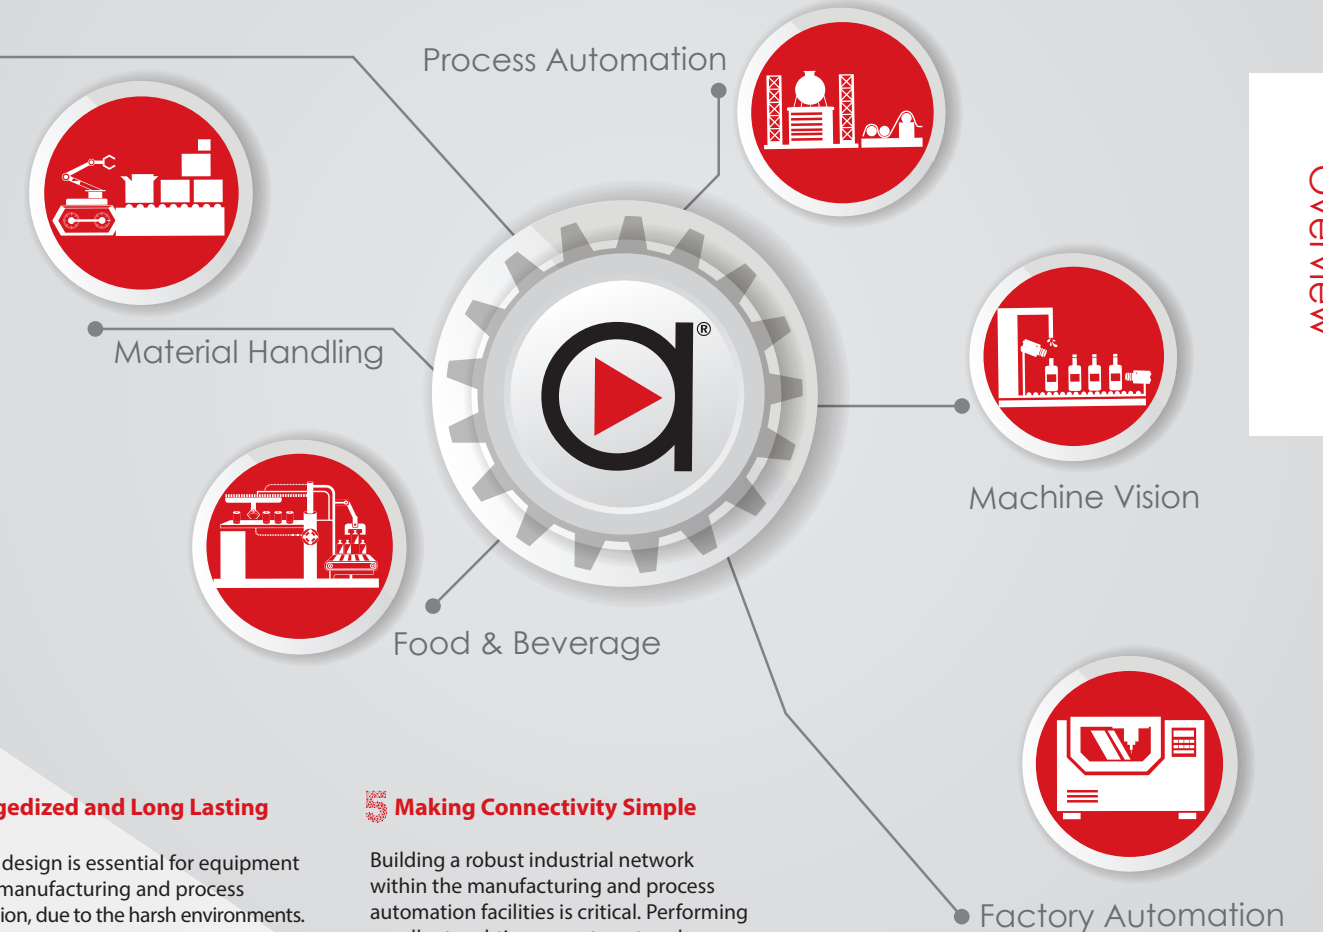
Process Automation

Material Handling

Machine Vision

Food & Beverage

Factory Automation

Overview

gedized and Long Lasting

design is essential for equipment manufacturing and process ion, due to the harsh environments.

5 Making Connectivity Simple

Building a robust industrial network within the manufacturing and process automation facilities is critical. Performing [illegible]